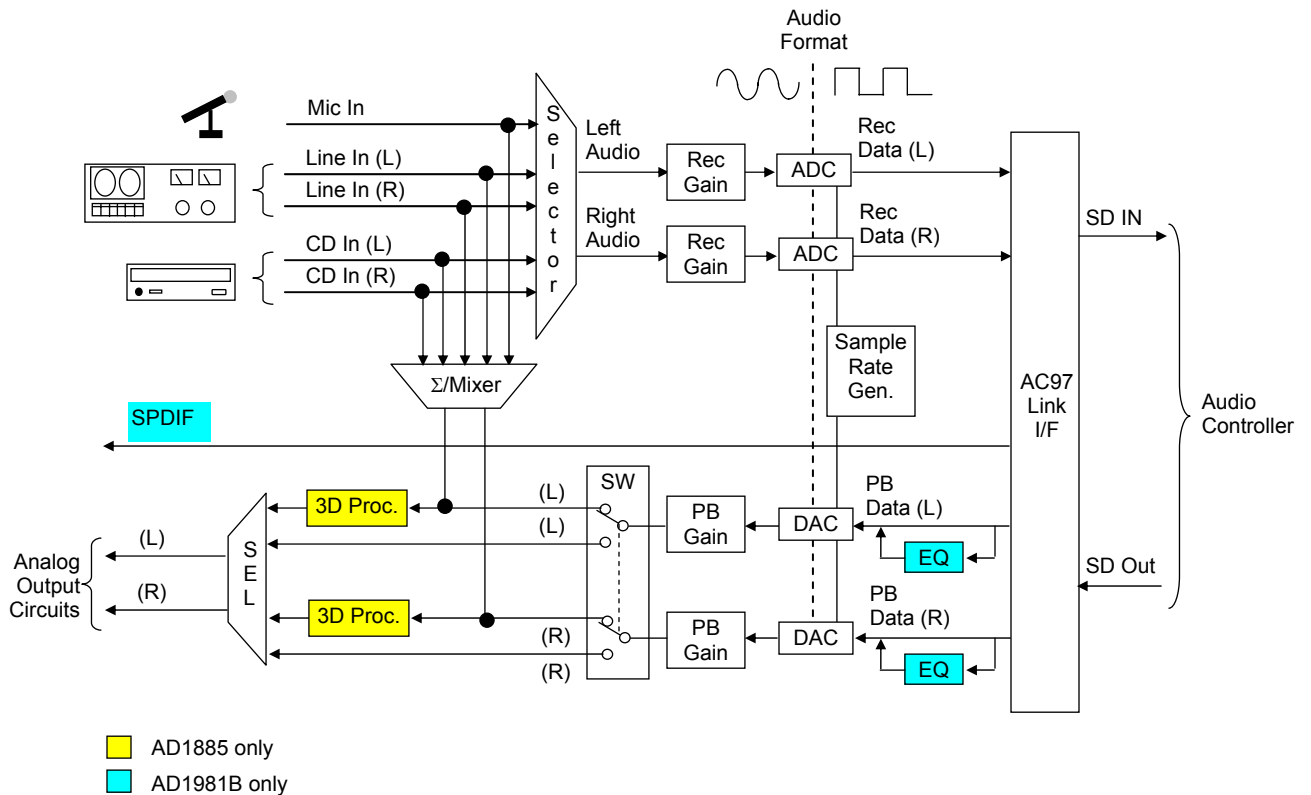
Audio Format

Mic In
Line In (L)
Line In (R)
CD In (L)
CD In (R)

S e l e c t o r

Left Audio
Right Audio

Rec Gain
Rec Gain

ADC
ADC

Rec Data (L)
Rec Data (R)

SD IN

Sample Rate Gen.

AC97 Link I/F

Audio Controller

Σ/Mixer

SPDIF

SW

(L)
(L)
(R)
(R)

3D Proc.
3D Proc.

PB Gain
PB Gain

DAC
DAC

PB Data (L)
PB Data (R)

EQ
EQ

SD Out

S E L

(L)
(R)

Analog Output Circuits

AD1885 only
AD1981B only